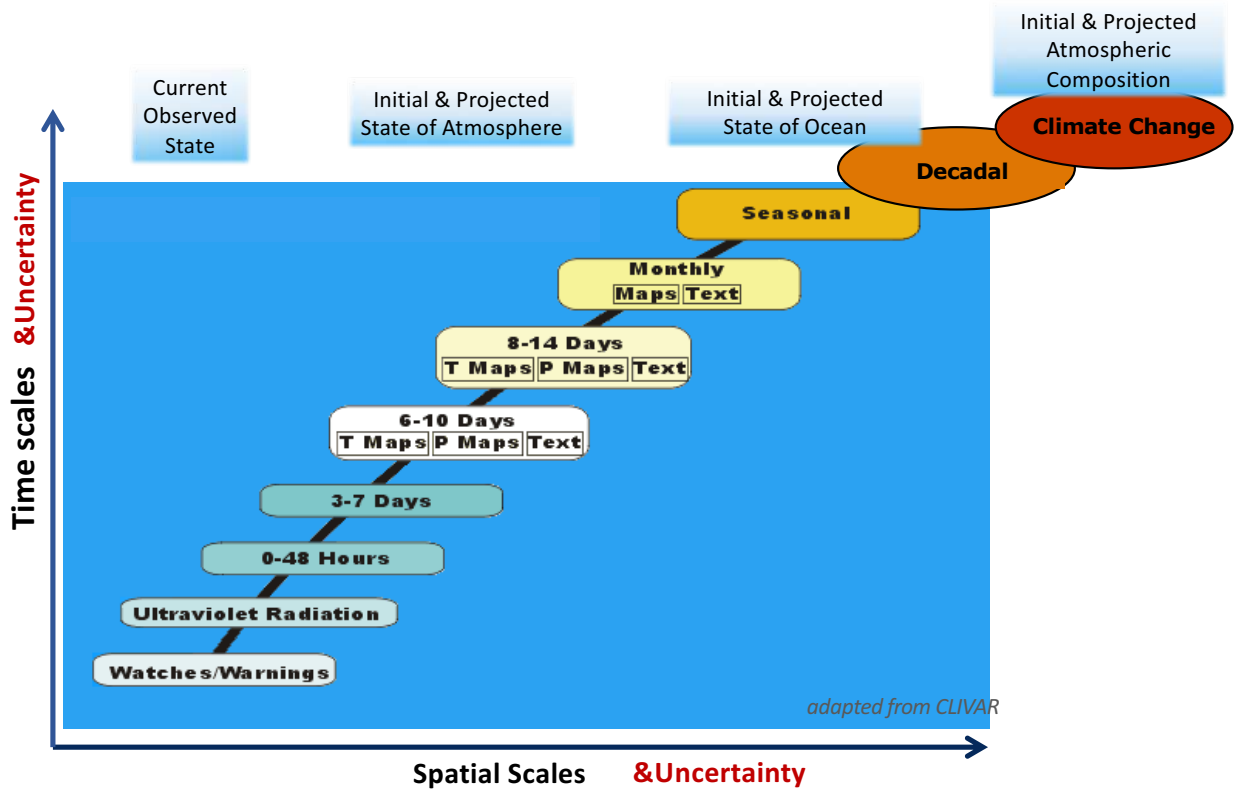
Current Observed State

Initial & Projected State of Atmosphere

Initial & Projected State of Ocean

Initial & Projected Atmospheric Composition

Climate Change

Decadal

Seasonal

Monthly
Maps Text

8-14 Days
T Maps P Maps Text

6-10 Days
T Maps P Maps Text

3-7 Days

0-48 Hours

Ultraviolet Radiation

Watches/Warnings

adapted from CLIVAR

Time scales &Uncertainty

Spatial Scales &Uncertainty